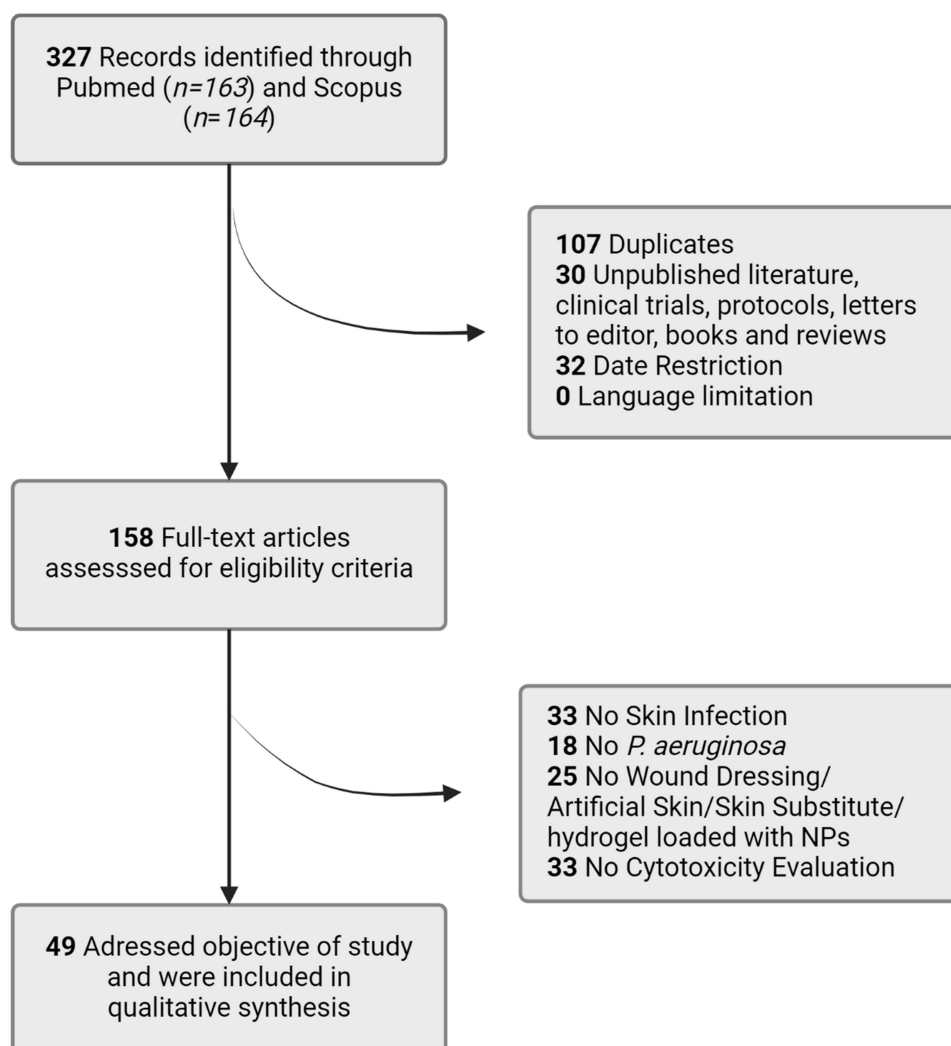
327 Records identified through Pubmed (n=163) and Scopus (n=164)

107 Duplicates
30 Unpublished literature, clinical trials, protocols, letters to editor, books and reviews
32 Date Restriction
0 Language limitation

158 Full-text articles assesssed for eligibility criteria

33 No Skin Infection
18 No P. aeruginosa
25 No Wound Dressing/ Artificial Skin/Skin Substitute/ hydrogel loaded with NPs
33 No Cytotoxicity Evaluation

49 Adressed objective of study and were included in qualitative synthesis